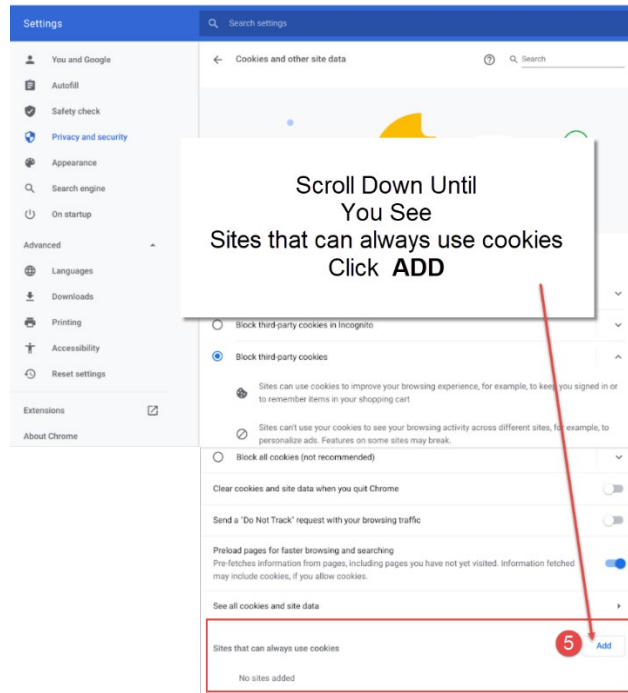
Settings

Search settings

You and Google
Autofill
Safety check
Privacy and security
Appearance
Search engine
On startup

Advanced
Languages
Downloads
Printing
Accessibility
Reset settings

Extensions
About Chrome

Cookies and other site data

Search

Scroll Down Until
You See
Sites that can always use cookies
Click **ADD**

Block third-party cookies in Incognito

Block third-party cookies

Sites can use cookies to improve your browsing experience, for example, to keep you signed in or to remember items in your shopping cart

Sites can't use your cookies to see your browsing activity across different sites, for example, to personalize ads. Features on some sites may break.

Block all cookies (not recommended)

Clear cookies and site data when you quit Chrome

Send a "Do Not Track" request with your browsing traffic

Preload pages for faster browsing and searching
Pre-fetches information from pages, including pages you have not yet visited. Information fetched may include cookies, if you allow cookies.

See all cookies and site data

Sites that can always use cookies

5

Add

No sites added